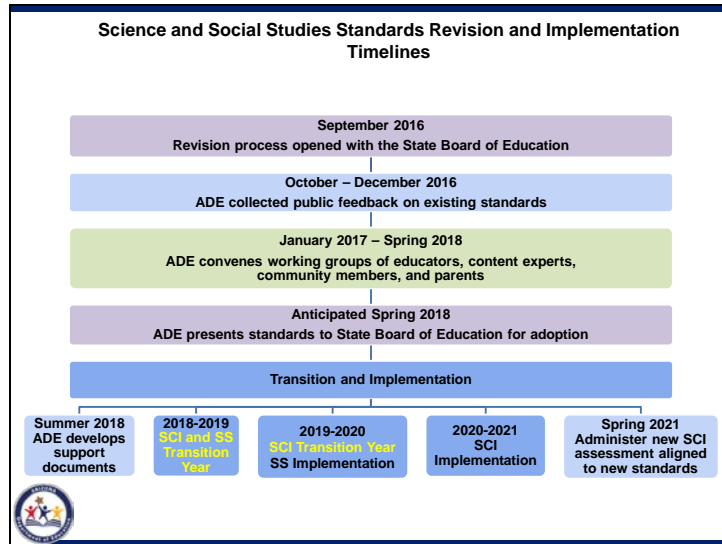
Science and Social Studies Standards Revision and Implementation Timelines

September 2016
Revision process opened with the State Board of Education

October – December 2016
ADE collected public feedback on existing standards

January 2017 – Spring 2018
ADE convenes working groups of educators, content experts, community members, and parents

Anticipated Spring 2018
ADE presents standards to State Board of Education for adoption

Transition and Implementation

Summer 2018
ADE develops support documents

2018-2019
SCI and SS Transition Year

2019-2020
SCI Transition Year
SS Implementation

2020-2021
SCI Implementation

Spring 2021
Administer new SCI assessment aligned to new standards

ARIZONA
Department of Education